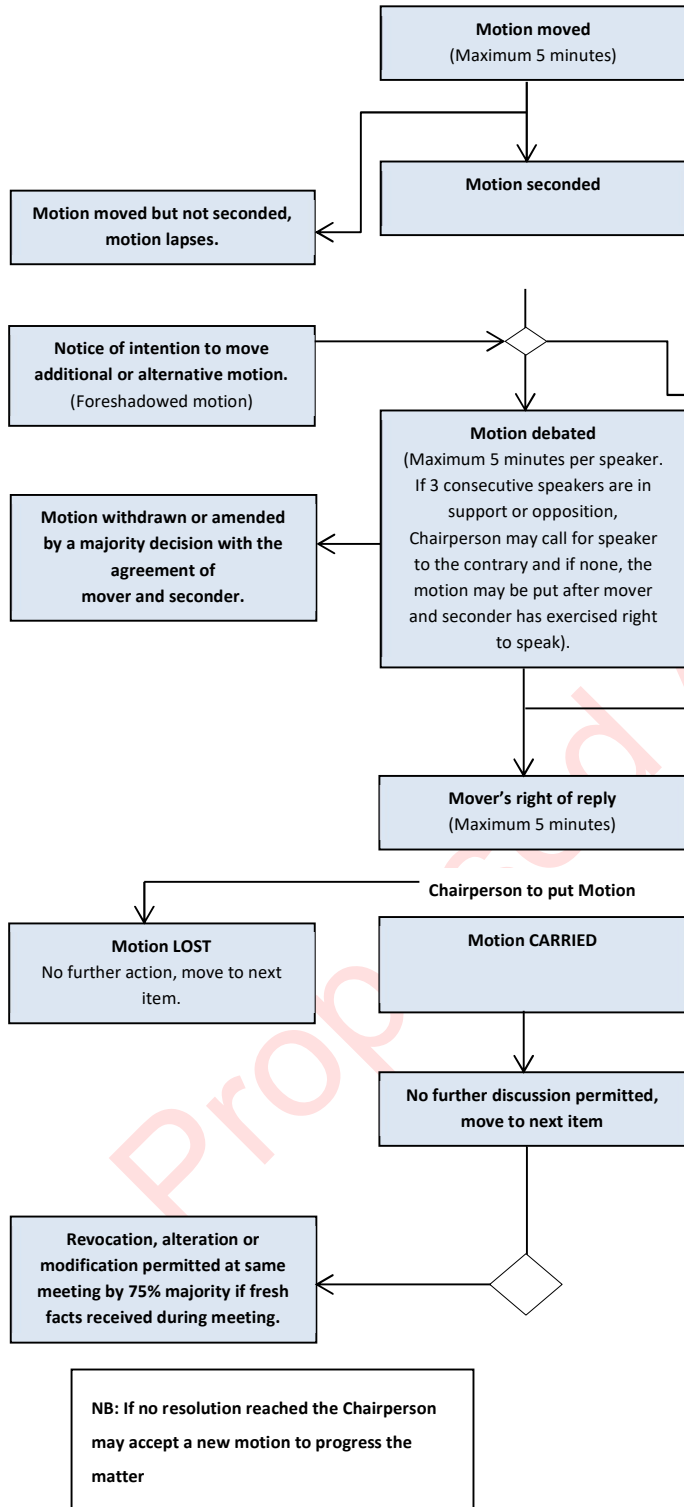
**Motion moved**
(Maximum 5 minutes)

**Motion moved but not seconded, motion lapses.**

**Motion seconded**

**Notice of intention to move additional or alternative motion.**
(Foreshadowed motion)

**Motion debated**
(Maximum 5 minutes per speaker. If 3 consecutive speakers are in support or opposition, Chairperson may call for speaker to the contrary and if none, the motion may be put after mover and seconder has exercised right to speak).

**Motion withdrawn or amended by a majority decision with the agreement of mover and seconder.**

**Mover's right of reply**
(Maximum 5 minutes)

**Chairperson to put Motion**

**Motion LOST**
No further action, move to next item.

**Motion CARRIED**

**No further discussion permitted, move to next item**

**Revocation, alteration or modification permitted at same meeting by 75% majority if fresh facts received during meeting.**

**NB: If no resolution reached the Chairperson may accept a new motion to progress the matter**

Proposed